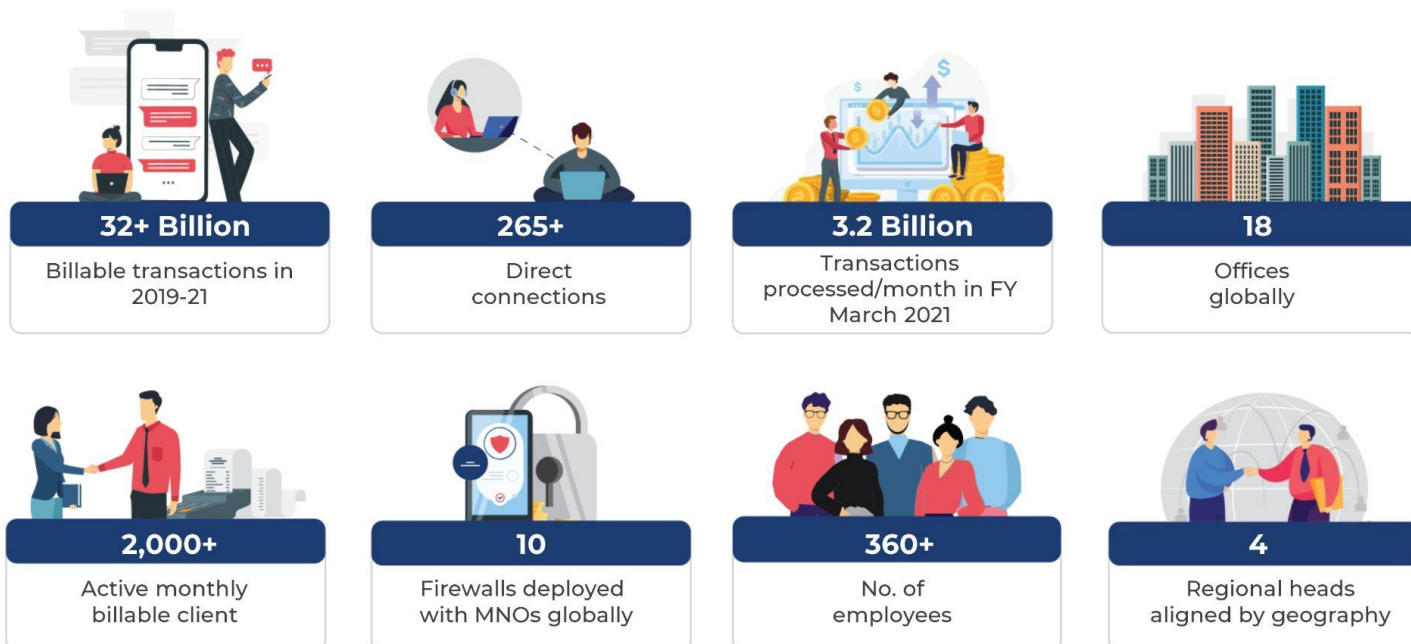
32+ Billion
Billable transactions in 2019-21

265+
Direct connections

3.2 Billion
Transactions processed/month in FY March 2021

18
Offices globally

2,000+
Active monthly billable client

10
Firewalls deployed with MNOs globally

360+
No. of employees

4
Regional heads aligned by geography